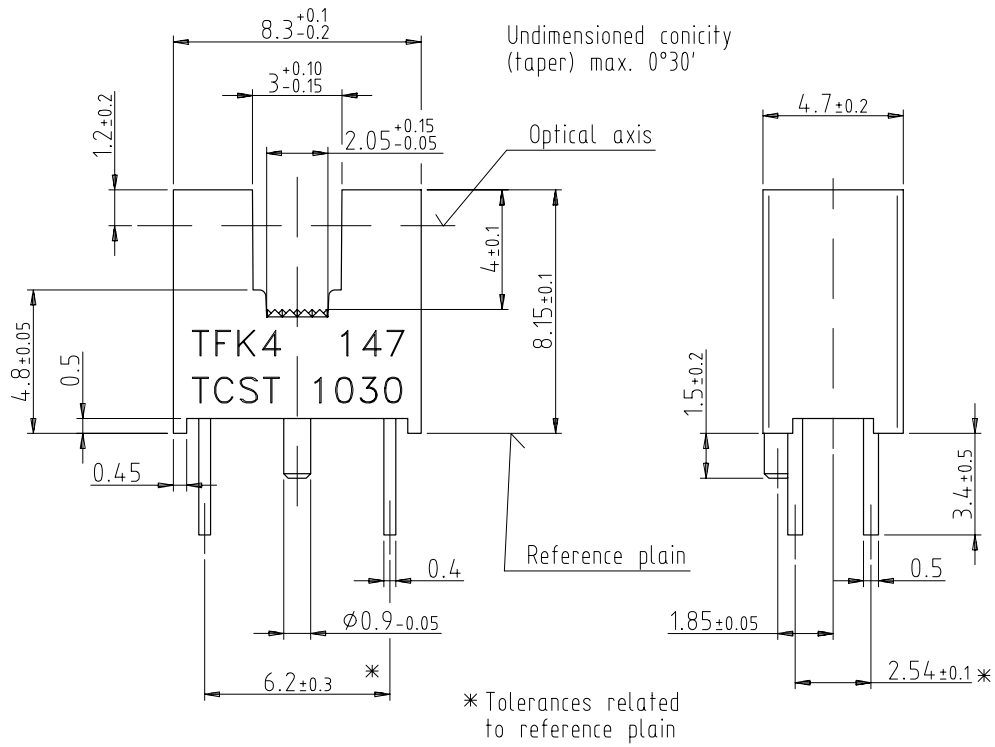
$8.3^{+0.1}_{-0.2}$

Undimensioned conicity (taper) max. 0°30′

$3^{+0.10}_{-0.15}$

$1.2_{\pm0.2}$

$2.05^{+0.15}_{-0.05}$

Optical axis

$4.7_{\pm0.2}$

$4_{\pm0.1}$

$8.15_{\pm0.1}$

$4.8_{\pm0.05}$

0.5

TFK4 147

TCST 1030

$1.5_{\pm0.2}$

$3.4_{\pm0.5}$

0.45

Reference plain

0.4

0.5

$\emptyset0.9_{-0.05}$

$1.85_{\pm0.05}$

$6.2_{\pm0.3}$ ∗

$2.54_{\pm0.1}$ ∗

∗ Tolerances related to reference plain